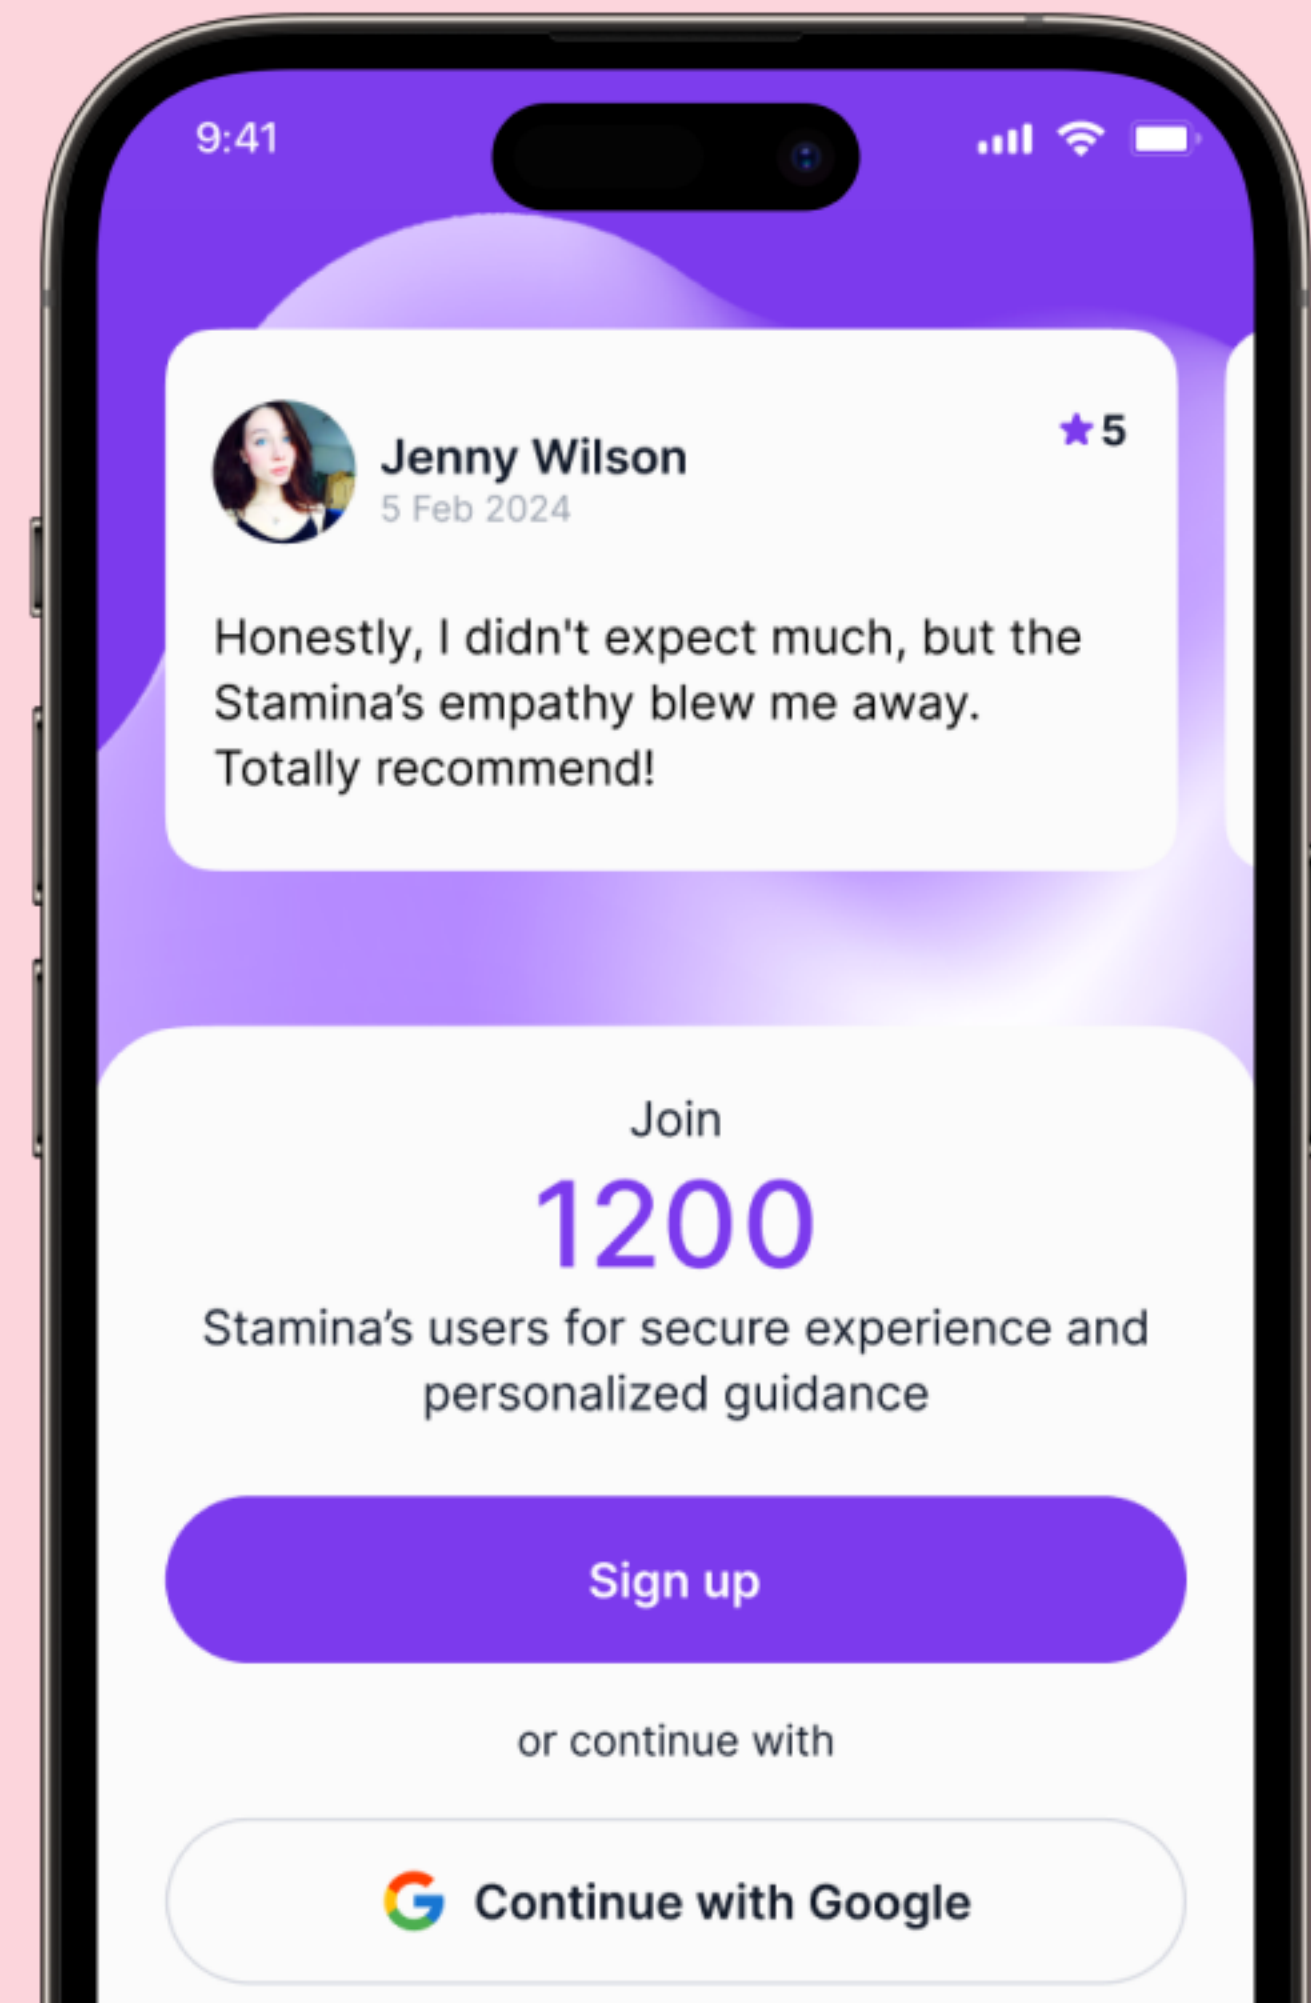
9:41

Jenny Wilson
5 Feb 2024
★5

Honestly, I didn't expect much, but the Stamina's empathy blew me away. Totally recommend!

Join
1200
Stamina's users for secure experience and personalized guidance

Sign up

or continue with

Continue with Google